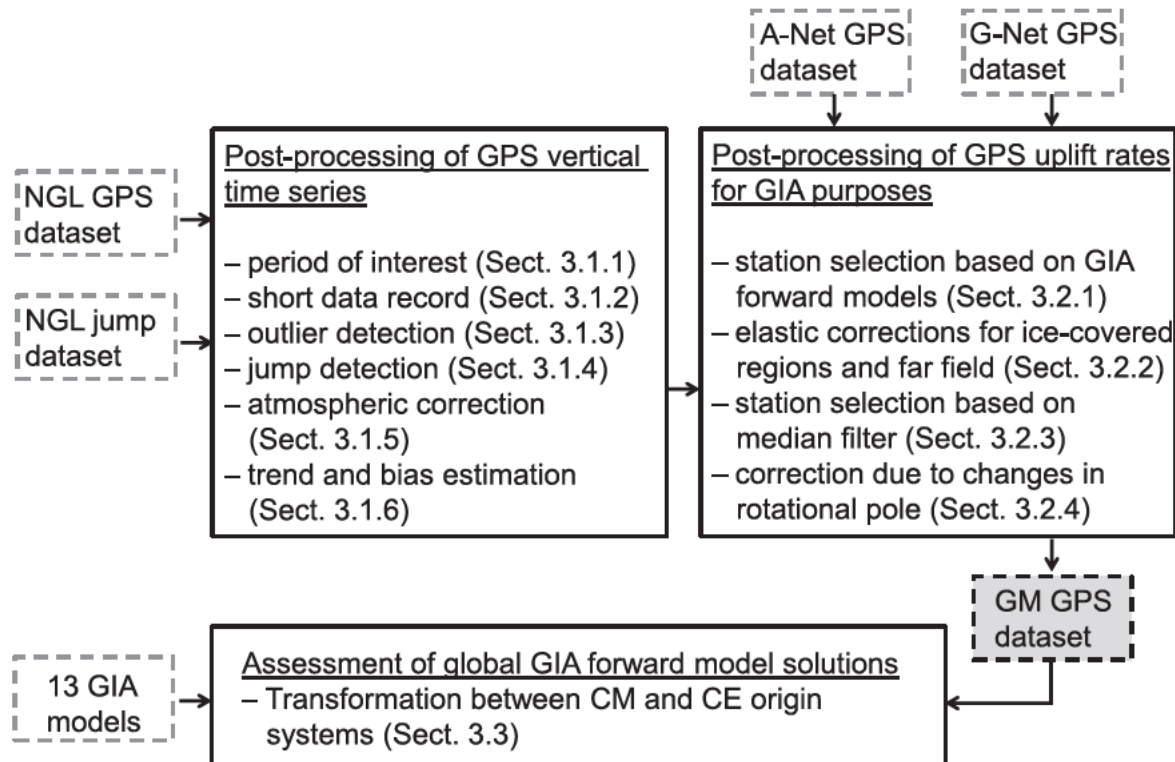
A-Net GPS dataset

G-Net GPS dataset

NGL GPS dataset

NGL jump dataset

Post-processing of GPS vertical time series

– period of interest (Sect. 3.1.1)
– short data record (Sect. 3.1.2)
– outlier detection (Sect. 3.1.3)
– jump detection (Sect. 3.1.4)
– atmospheric correction (Sect. 3.1.5)
– trend and bias estimation (Sect. 3.1.6)

Post-processing of GPS uplift rates for GIA purposes

– station selection based on GIA forward models (Sect. 3.2.1)
– elastic corrections for ice-covered regions and far field (Sect. 3.2.2)
– station selection based on median filter (Sect. 3.2.3)
– correction due to changes in rotational pole (Sect. 3.2.4)

GM GPS dataset

13 GIA models

Assessment of global GIA forward model solutions
– Transformation between CM and CE origin systems (Sect. 3.3)